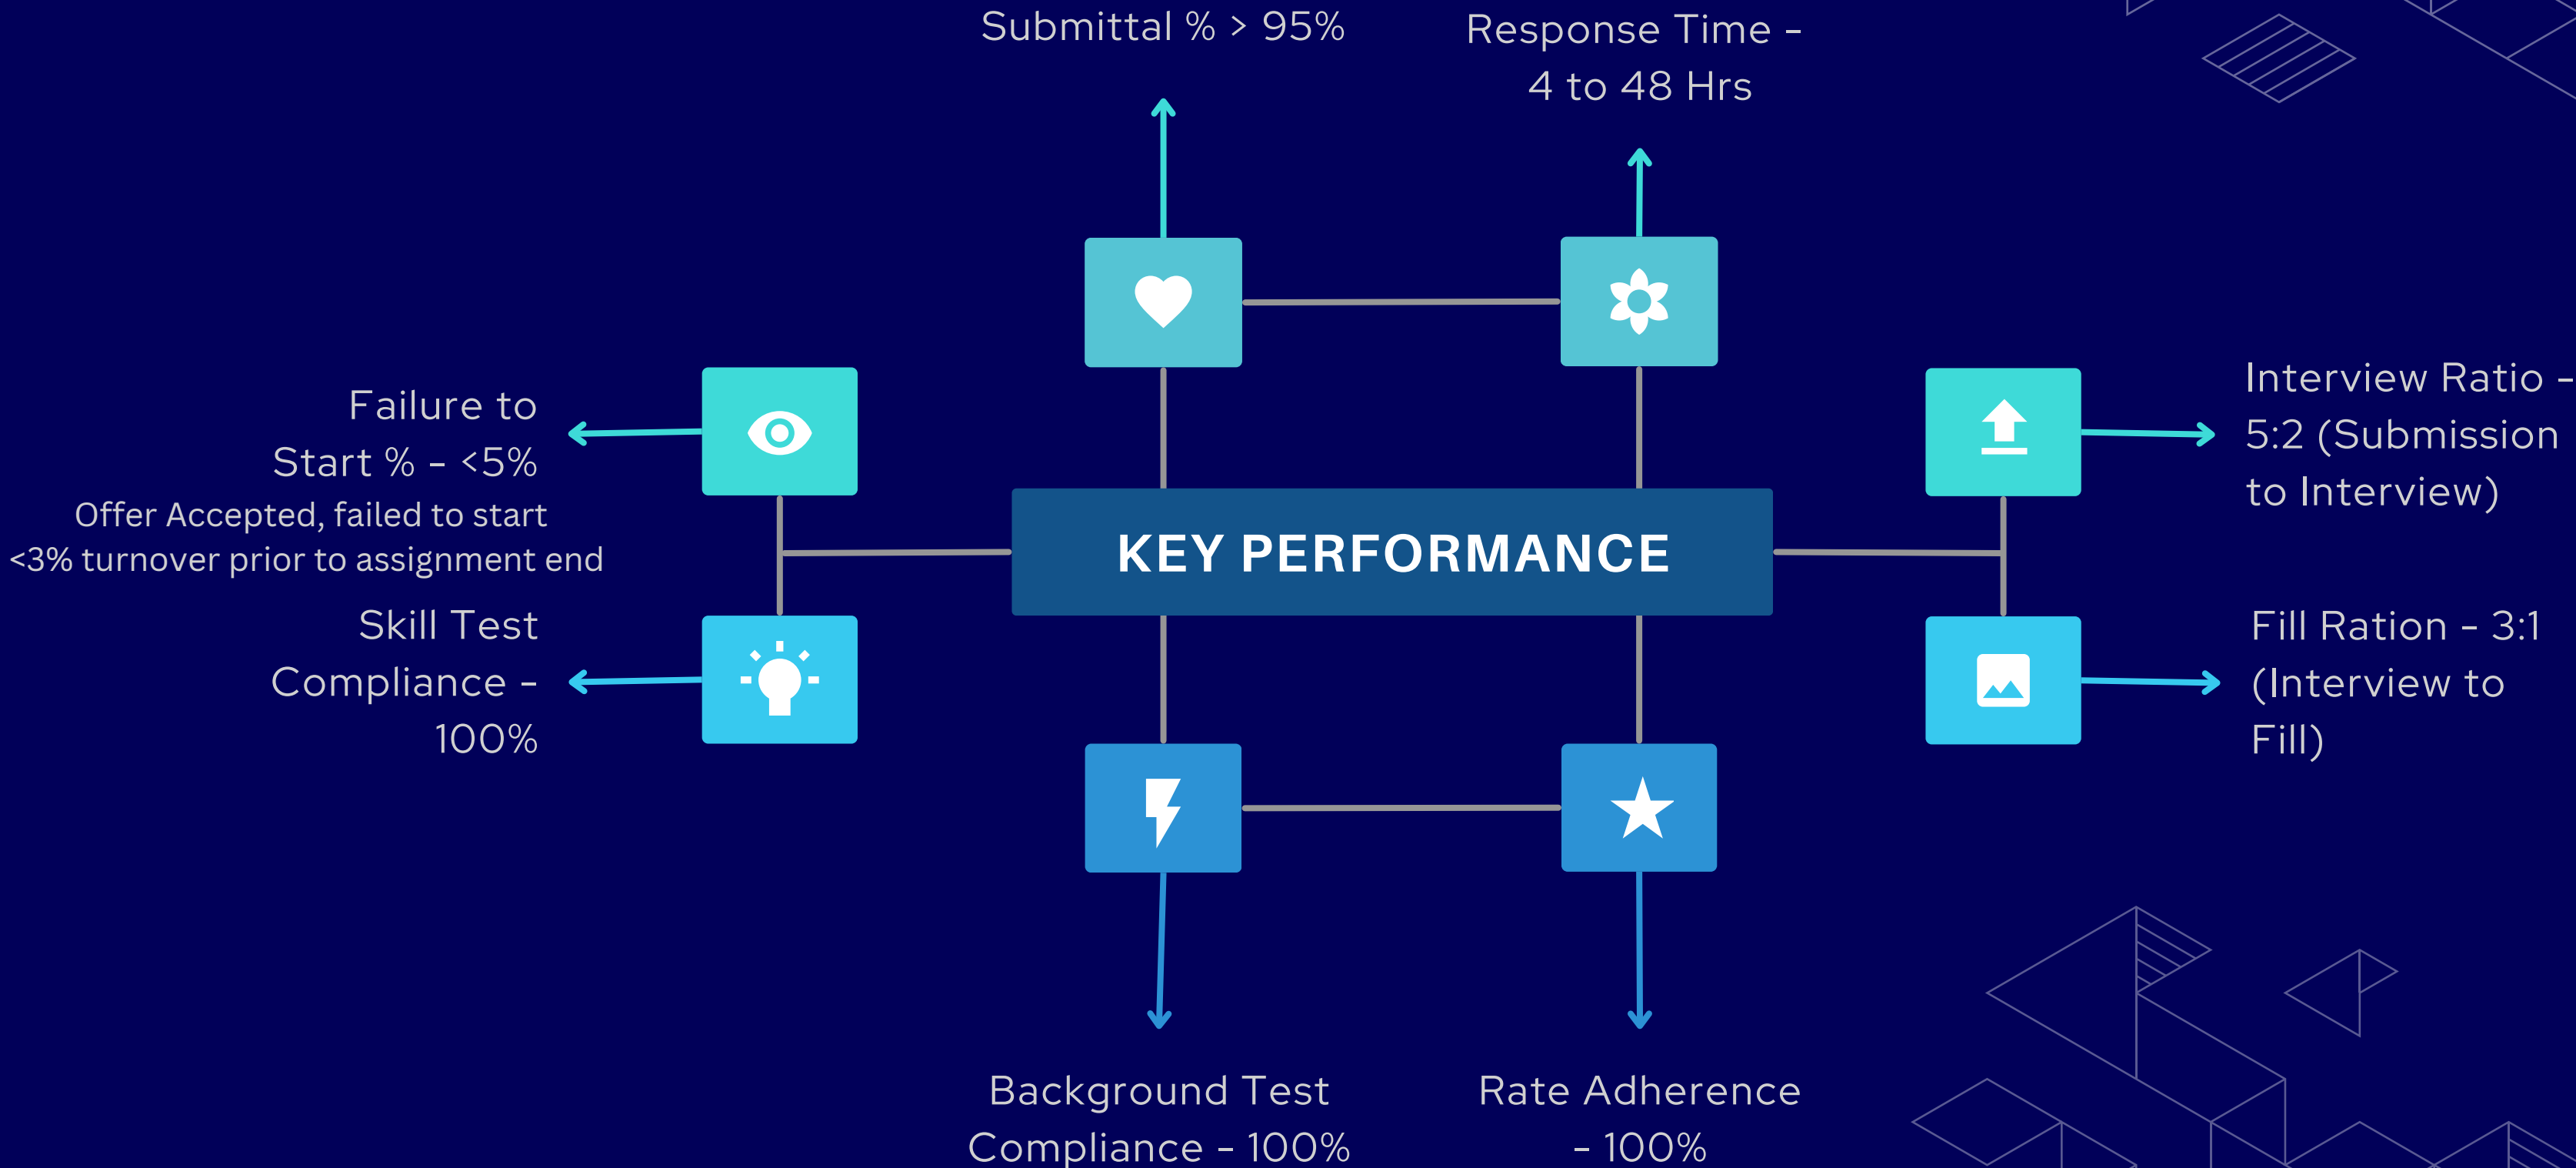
Submittal % > 95%

Response Time - 4 to 48 Hrs

Failure to Start % - <5%
Offer Accepted, failed to start
<3% turnover prior to assignment end

KEY PERFORMANCE

Interview Ratio - 5:2 (Submission to Interview)

Skill Test Compliance - 100%

Fill Ration - 3:1 (Interview to Fill)

Background Test Compliance - 100%

Rate Adherence - 100%